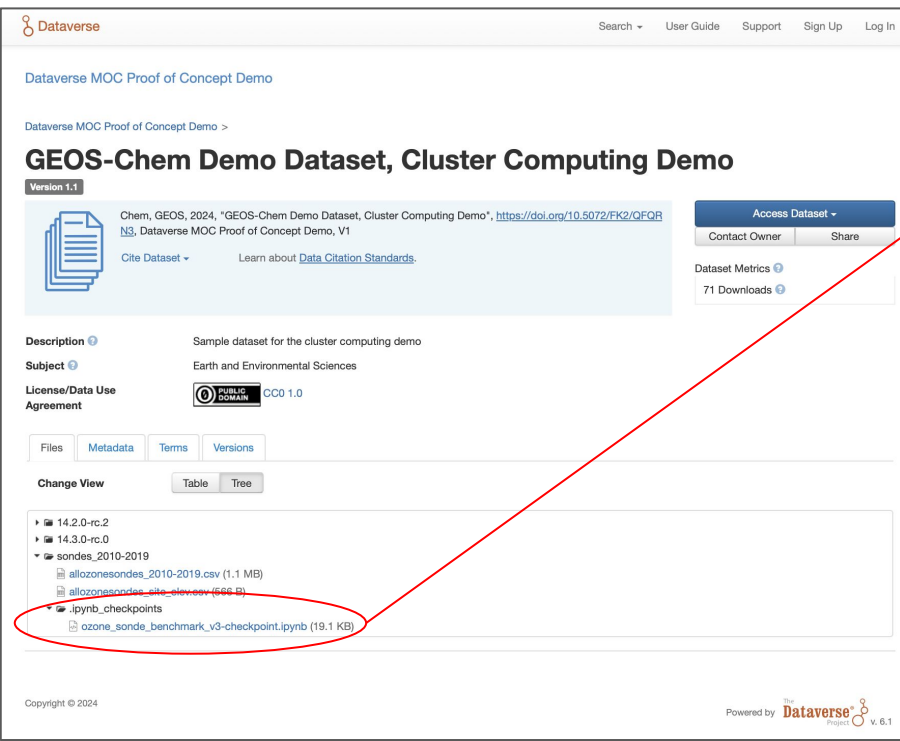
Dataverse

Search ▾ User Guide Support Sign Up Log In

Dataverse MOC Proof of Concept Demo

Dataverse MOC Proof of Concept Demo >

GEOS-Chem Demo Dataset, Cluster Computing Demo

Version 1.1

Chem, GEOS, 2024, "GEOS-Chem Demo Dataset, Cluster Computing Demo", https://doi.org/10.5072/FK2/QFQRN3, Dataverse MOC Proof of Concept Demo, V1

Cite Dataset ▾ Learn about Data Citation Standards.

Access Dataset ▾

Contact Owner Share

Dataset Metrics

71 Downloads

Description Sample dataset for the cluster computing demo

Subject Earth and Environmental Sciences

License/Data Use Agreement PUBLIC DOMAIN CC0 1.0

Files Metadata Terms Versions

Change View Table Tree

14.2.0-rc.2
14.3.0-rc.0
sondes_2010-2019
allozonesondes_2010-2019.csv (1.1 MB)
allozonesondes_site_elev.csv (566 B)
.ipynb_checkpoints
ozone_sonde_benchmark_v3-checkpoint.ipynb (19.1 KB)

Copyright © 2024

Powered by The Dataverse Project v. 6.1